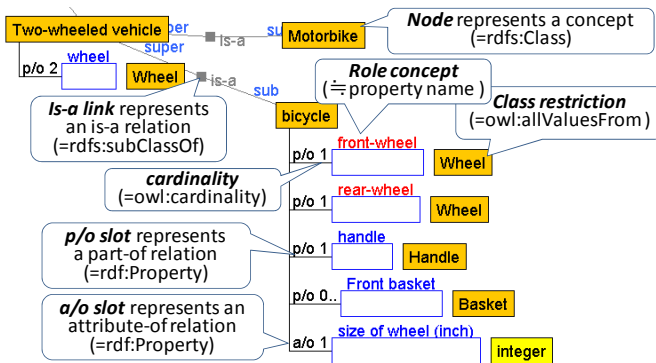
Two-wheeled vehicle

super

is-a

sub

Motorbike

***Node*** represents a concept (=rdfs:Class)

p/o 2

wheel

super

Wheel

is-a

sub

***Role concept*** (≒property name)

***Is-a link*** represents an is-a relation (=rdfs:subClassOf)

bicycle

***Class restriction*** (=owl:allValuesFrom)

p/o 1

front-wheel

Wheel

***cardinality*** (=owl:cardinality)

p/o 1

rear-wheel

Wheel

***p/o slot*** represents a part-of relation (=rdf:Property)

p/o 1

handle

Handle

p/o 0..

Front basket

Basket

***a/o slot*** represents an attribute-of relation (=rdf:Property)

a/o 1

size of wheel (inch)

integer